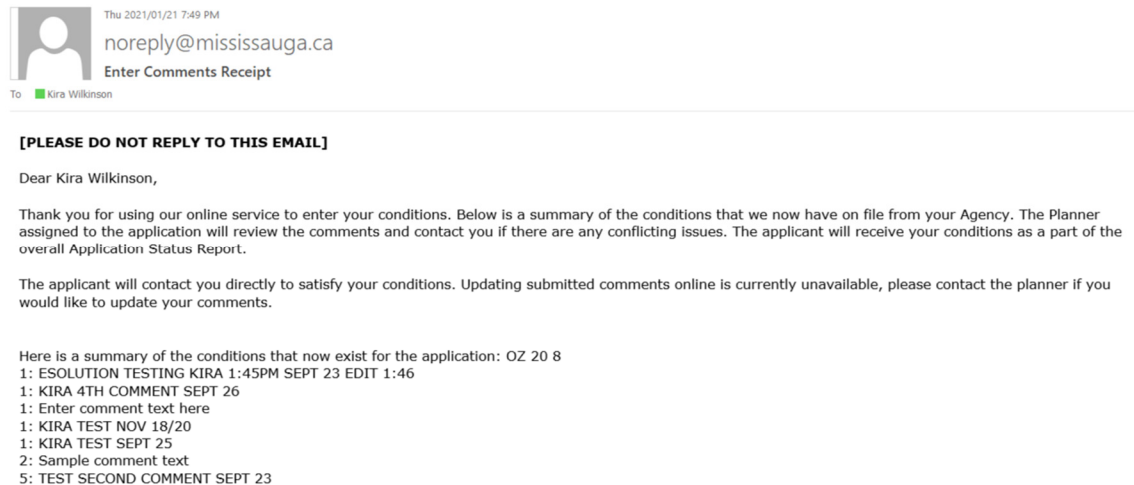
Thu 2021/01/21 7:49 PM
noreply@mississauga.ca
Enter Comments Receipt
To Kira Wilkinson

[PLEASE DO NOT REPLY TO THIS EMAIL]

Dear Kira Wilkinson,

Thank you for using our online service to enter your conditions. Below is a summary of the conditions that we now have on file from your Agency. The Planner assigned to the application will review the comments and contact you if there are any conflicting issues. The applicant will receive your conditions as a part of the overall Application Status Report.

The applicant will contact you directly to satisfy your conditions. Updating submitted comments online is currently unavailable, please contact the planner if you would like to update your comments.

Here is a summary of the conditions that now exist for the application: OZ 20 8
1: ESOLUTION TESTING KIRA 1:45PM SEPT 23 EDIT 1:46
1: KIRA 4TH COMMENT SEPT 26
1: Enter comment text here
1: KIRA TEST NOV 18/20
1: KIRA TEST SEPT 25
2: Sample comment text
5: TEST SECOND COMMENT SEPT 23